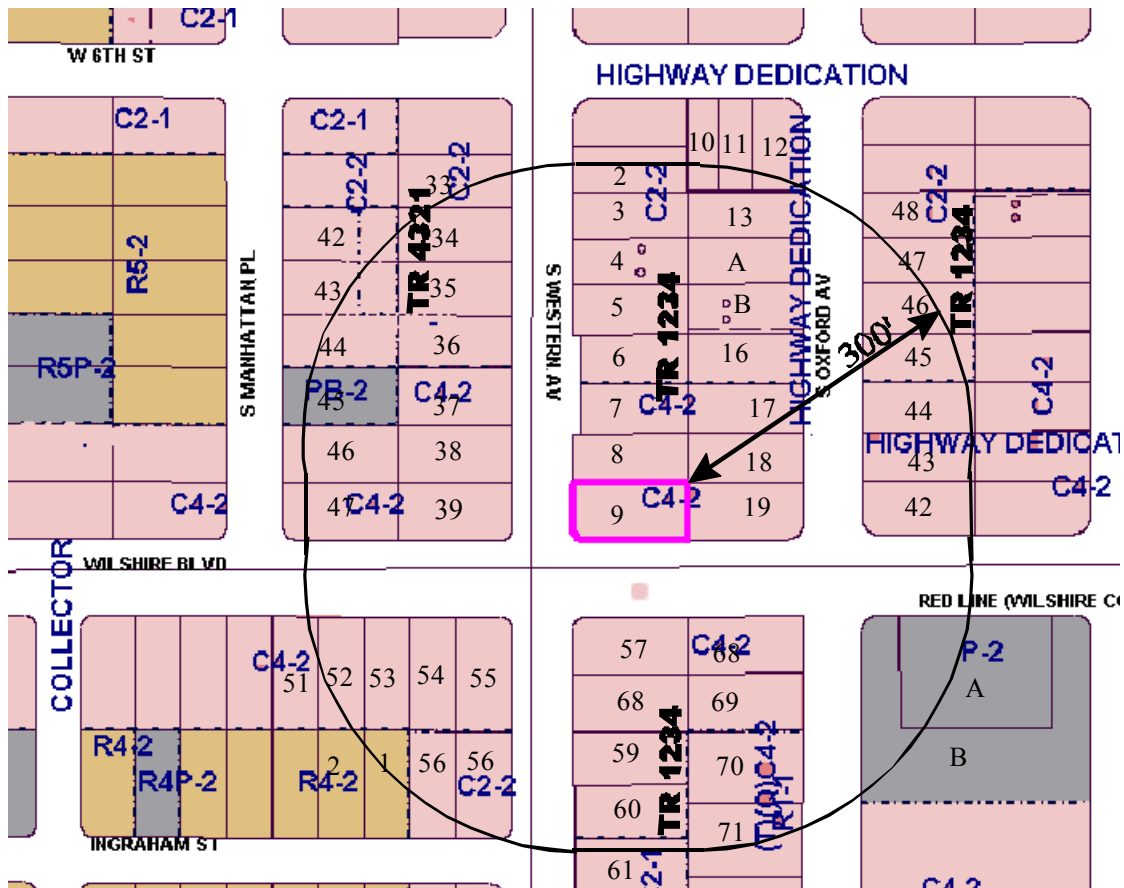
C2-1
W 6TH ST
HIGHWAY DEDICATION
C2-1
C2-1
10 11 12
2
C2-2
33
C2-2
TR 4321
3
C2-2
13
48
C2-2
R5-2
42
34
4
A
47
TR 1234
S MANHATTAN PL
43
35
S WESTERN AV
TR 1234
5
B
HIGHWAY DEDICATION
S OXFORD AV
300'
46
44
36
6
16
45
R5P-2
PB-2
45
C4-2
37
7
C4-2
17
44
C4-2
HIGHWAY DEDICAT
46
38
8
18
43
C4-2
C4-2
47
C4-2
39
9
C4-2
19
42
COLLECTOR
WILSHIRE BLVD
RED LINE (WILSHIRE CO
57
C4-2
68
P-2
C4-2
51
52
53
54
55
A
68
69
R4-2
TR 1234
59
70
(T)(Q)C4-2
R4P-2
R4-2
2
1
56
56
C2-2
B
60
TR
71
INGRAHAM ST
61
2-1
C4-2